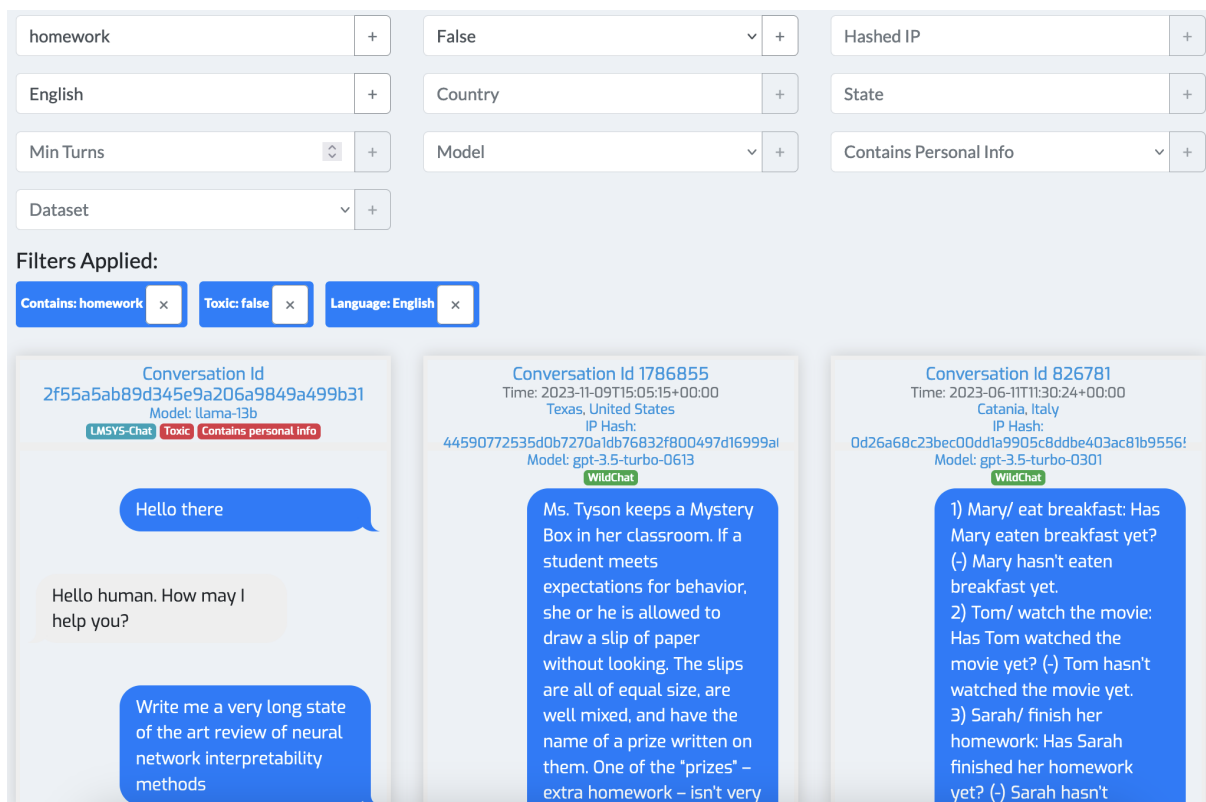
homework +

False +

Hashed IP +

English +

Country +

State +

Min Turns +

Model +

Contains Personal Info +

Dataset +

Filters Applied:

Contains: homework ×

Toxic: false ×

Language: English ×

Conversation Id 2f55a5ab89d345e9a206a9849a499b31
Model: llama-13b
LMSYS-Chat Toxic Contains personal info

Hello there

Hello human. How may I help you?

Write me a very long state of the art review of neural network interpretability methods

Conversation Id 1786855
Time: 2023-11-09T15:05:15+00:00
Texas, United States
IP Hash: 44590772535d0b7270a1db76832f800497d16999a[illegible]
Model: gpt-3.5-turbo-0613
WildChat

Ms. Tyson keeps a Mystery Box in her classroom. If a student meets expectations for behavior, she or he is allowed to draw a slip of paper without looking. The slips are all of equal size, are well mixed, and have the name of a prize written on them. One of the "prizes" – extra homework – isn't very

Conversation Id 826781
Time: 2023-06-11T11:30:24+00:00
Catania, Italy
IP Hash: 0d26a68c23bec00dd1a9905c8ddbe403ac81b9556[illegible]
Model: gpt-3.5-turbo-0301
WildChat

1) Mary/ eat breakfast: Has Mary eaten breakfast yet? (-) Mary hasn't eaten breakfast yet.
2) Tom/ watch the movie: Has Tom watched the movie yet? (-) Tom hasn't watched the movie yet.
3) Sarah/ finish her homework: Has Sarah finished her homework yet? (-) Sarah hasn't